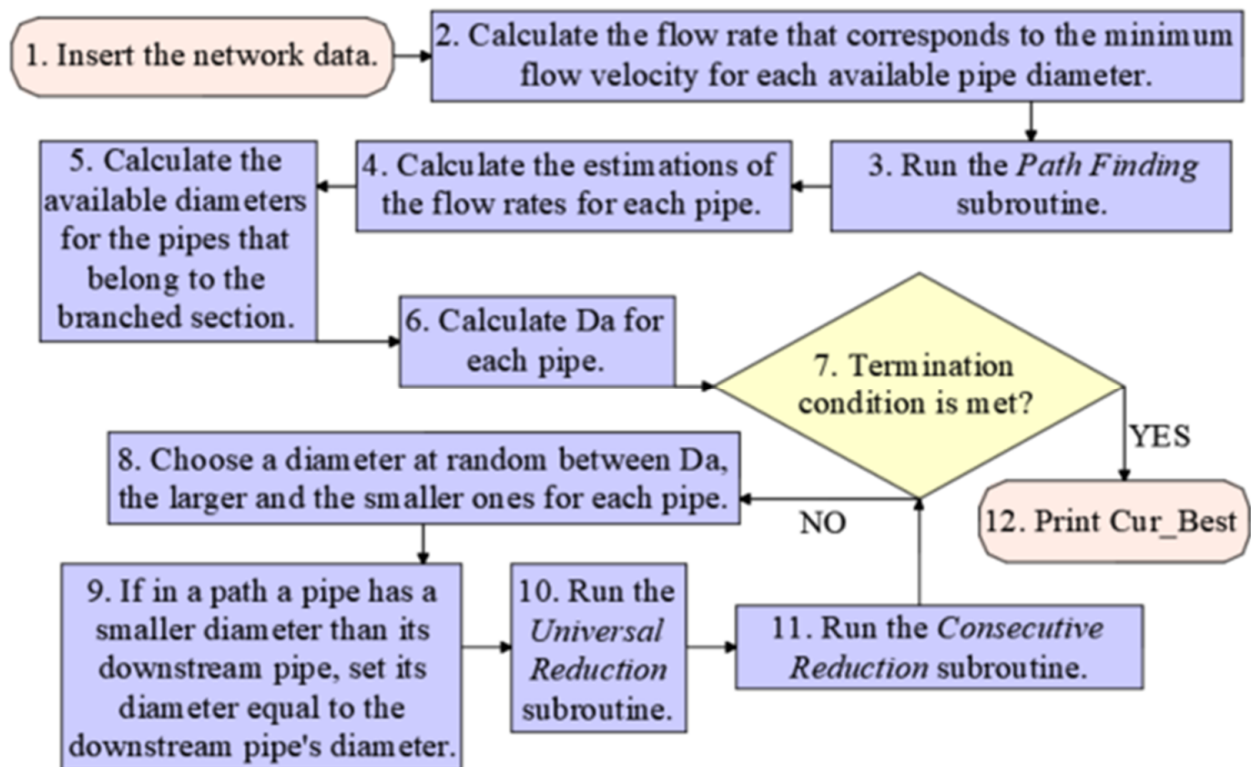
1. Insert the network data.

2. Calculate the flow rate that corresponds to the minimum flow velocity for each available pipe diameter.

3. Run the *Path Finding* subroutine.

4. Calculate the estimations of the flow rates for each pipe.

5. Calculate the available diameters for the pipes that belong to the branched section.

6. Calculate Da for each pipe.

7. Termination condition is met?

YES

12. Print Cur_Best

NO

8. Choose a diameter at random between Da, the larger and the smaller ones for each pipe.

9. If in a path a pipe has a smaller diameter than its downstream pipe, set its diameter equal to the downstream pipe's diameter.

10. Run the *Universal Reduction* subroutine.

11. Run the *Consecutive Reduction* subroutine.